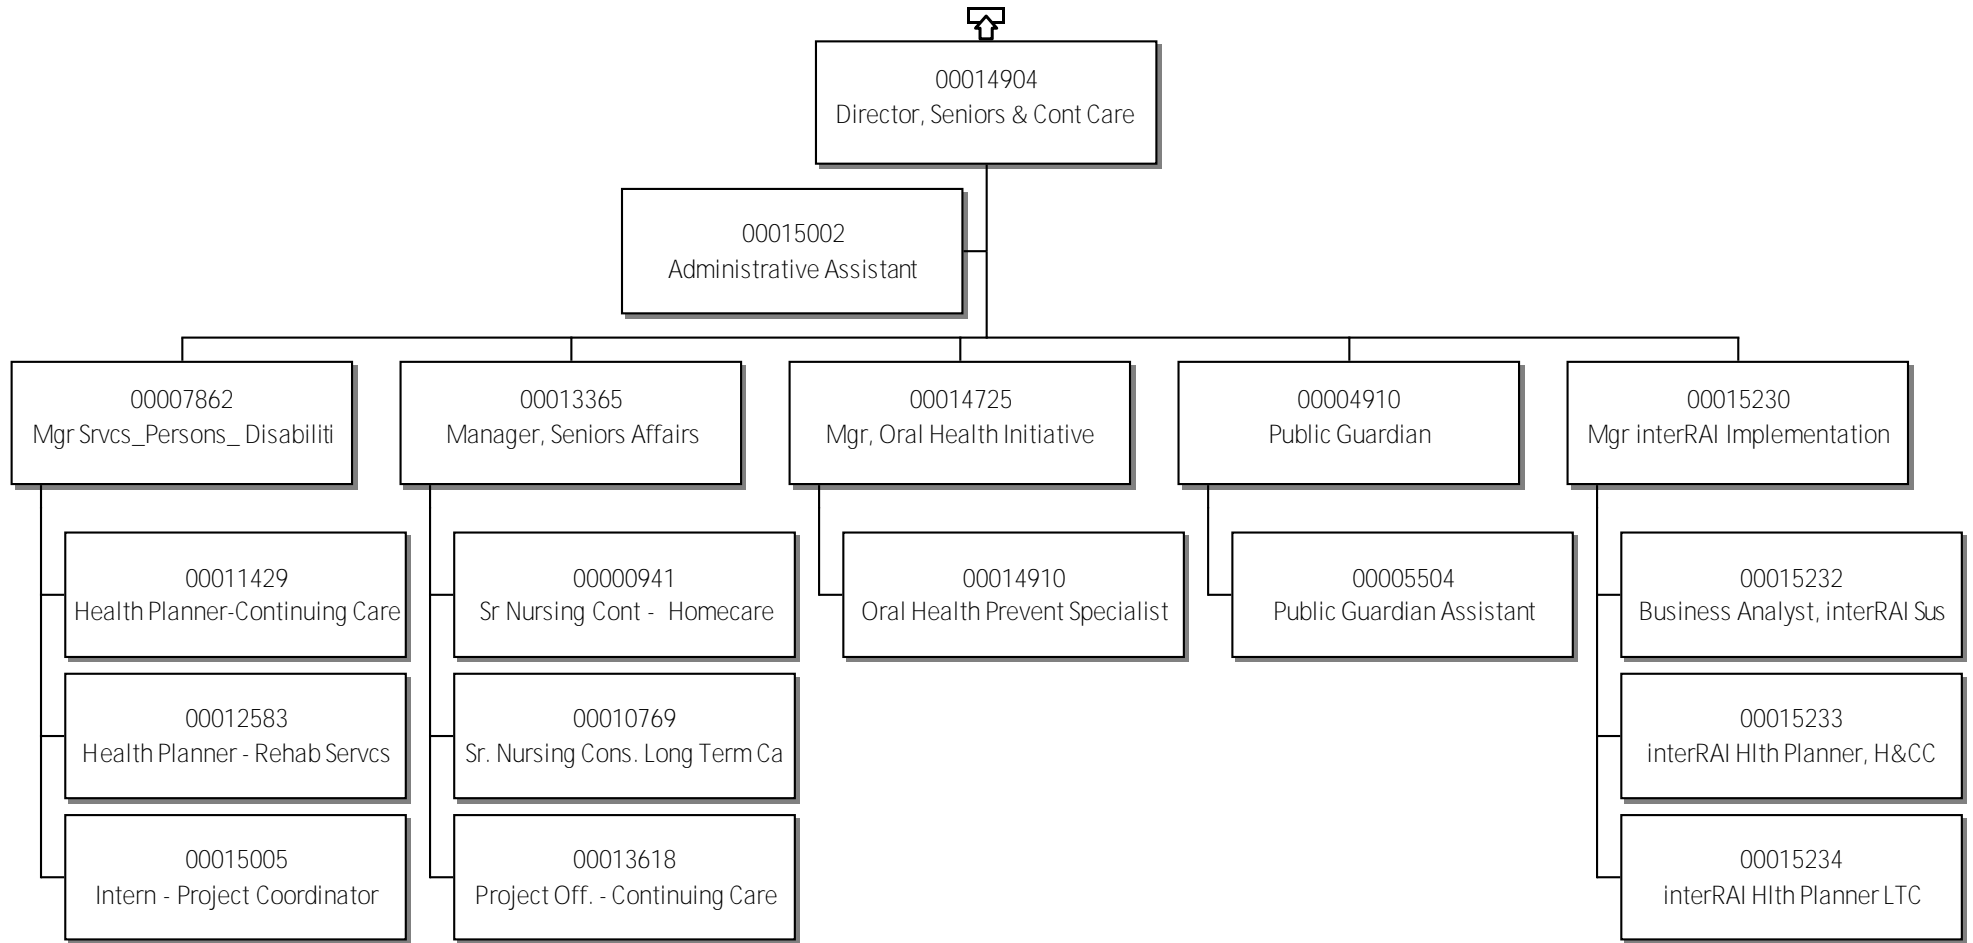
00014904
Director, Seniors & Cont Care

00015002
Administrative Assistant

00007862
Mgr Srvcs_Persons_ Disabiliti

00011429
Health Planner-Continuing Care

00012583
Health Planner - Rehab Servcs

00015005
Intern - Project Coordinator

00013365
Manager, Seniors Affairs

00000941
Sr Nursing Cont - Homecare

00010769
Sr. Nursing Cons. Long Term Ca

00013618
Project Off. - Continuing Care

00014725
Mgr, Oral Health Initiative

00014910
Oral Health Prevent Specialist

00004910
Public Guardian

00005504
Public Guardian Assistant

00015230
Mgr interRAI Implementation

00015232
Business Analyst, interRAI Sus

00015233
interRAI Hlth Planner, H&CC

00015234
interRAI Hlth Planner LTC